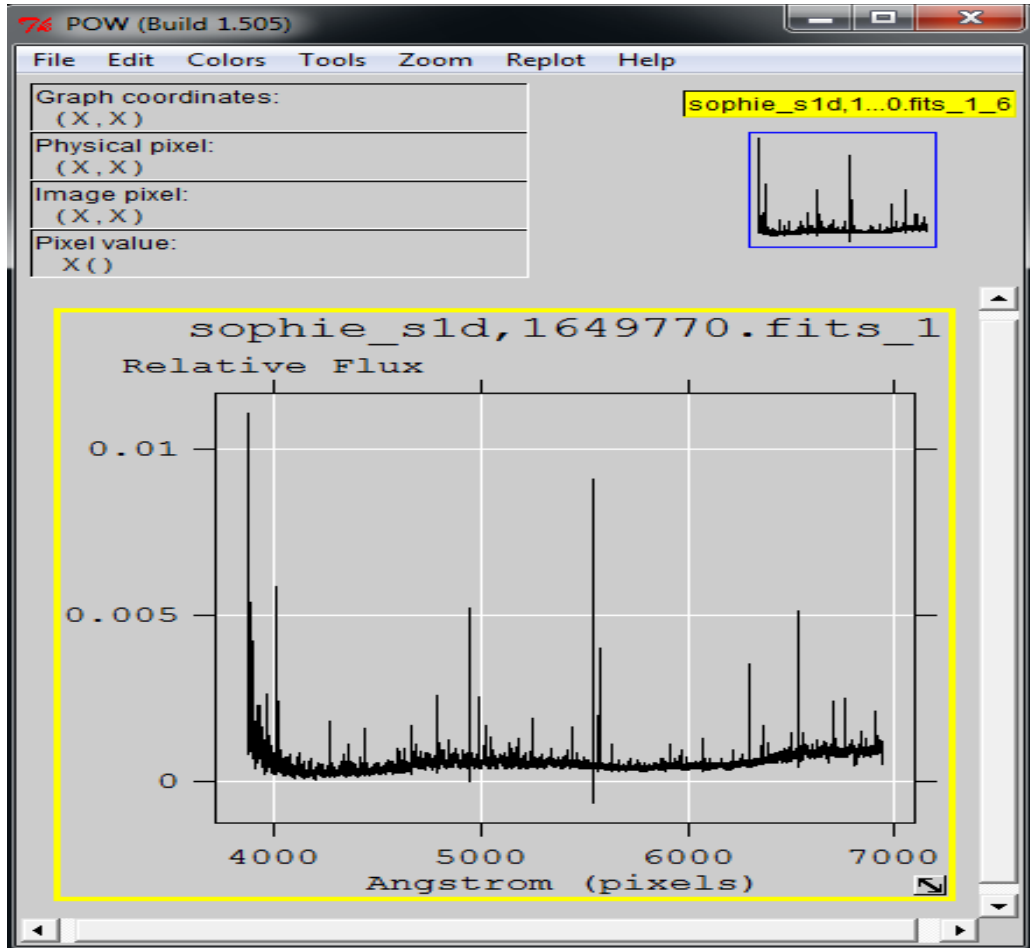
Tk POW (Build 1.505)

File Edit Colors Tools Zoom Replot Help

Graph coordinates:
(X,X)
Physical pixel:
(X,X)
Image pixel:
(X,X)
Pixel value:
X()

sophie_s1d,1...0.fits_1_6

sophie_s1d,1649770.fits_1

Relative Flux

0.01

0.005

0

4000 5000 6000 7000

Angstrom (pixels)